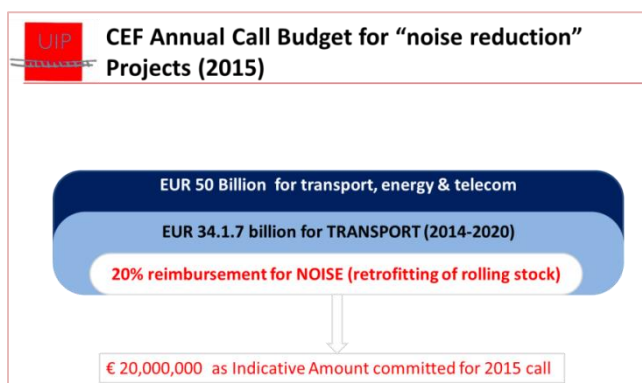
UIP

CEF Annual Call Budget for "noise reduction" Projects (2015)

EUR 50 Billion for transport, energy & telecom

EUR 34.1.7 billion for TRANSPORT (2014-2020)

20% reimbursement for NOISE (retrofitting of rolling stock)

€ 20,000,000 as Indicative Amount committed for 2015 call